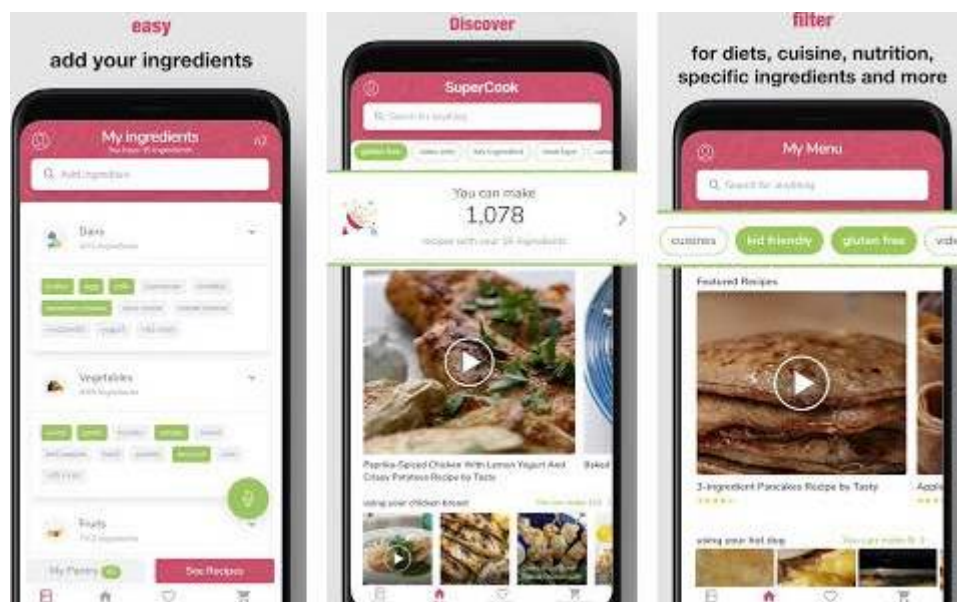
easy

add your ingredients

My ingredients

Add ingredient

Dairy

Vegetables

Fruits

My Pantry

See Recipes

Discover

SuperCook

Search for anything

You can make

1,078

recipes with your 36 ingredients

Paprika-Spiced Chicken With Lemon Yogurt And Crispy Potatoes Recipe by Tasty

Baked

using your chicken breast

filter

for diets, cuisine, nutrition, specific ingredients and more

My Menu

Search for anything

cuisines

kid friendly

gluten free

vid

Featured Recipes

3-Ingredient Pancakes Recipe by Tasty

Appl

using your hot dog